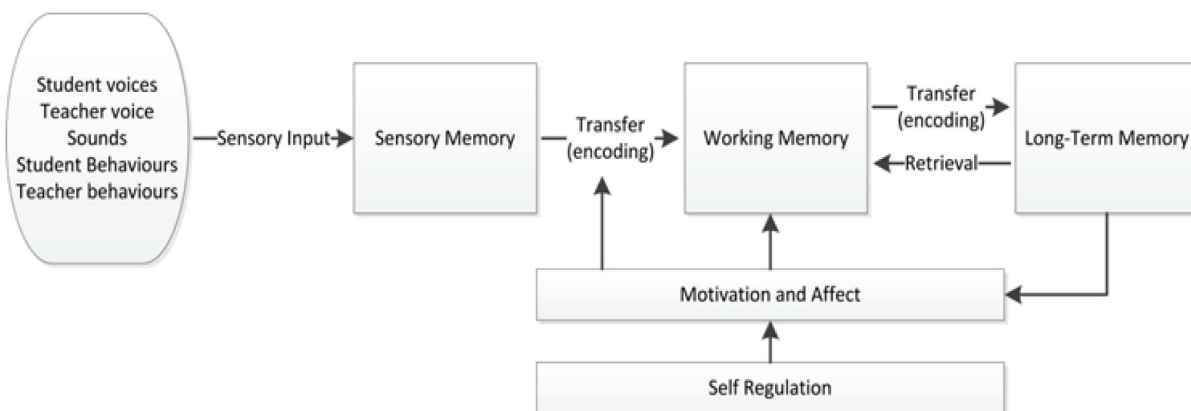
Student voices
Teacher voice
Sounds
Student Behaviours
Teacher behaviours

Sensory Input

Sensory Memory

Transfer (encoding)

Working Memory

Transfer (encoding)

Retrieval

Long-Term Memory

Motivation and Affect

Self Regulation